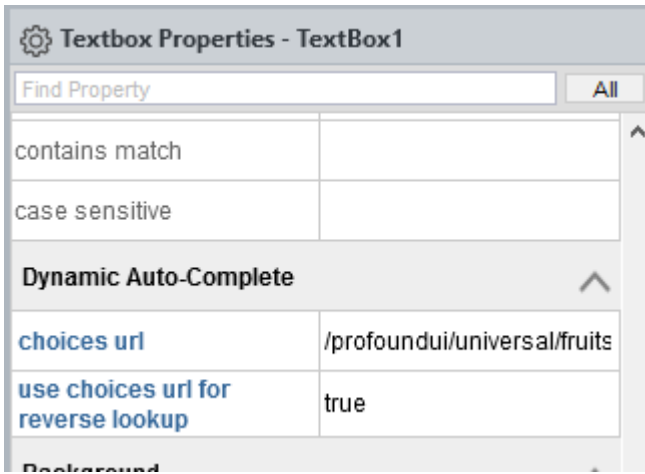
Textbox Properties - TextBox1

Find Property

All

| | |
|---|---|
| contains match | |
| case sensitive | |

Dynamic Auto-Complete

| | |
|---|---|
| choices url | /profoundui/universal/fruits |
| use choices url for reverse lookup | true |

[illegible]